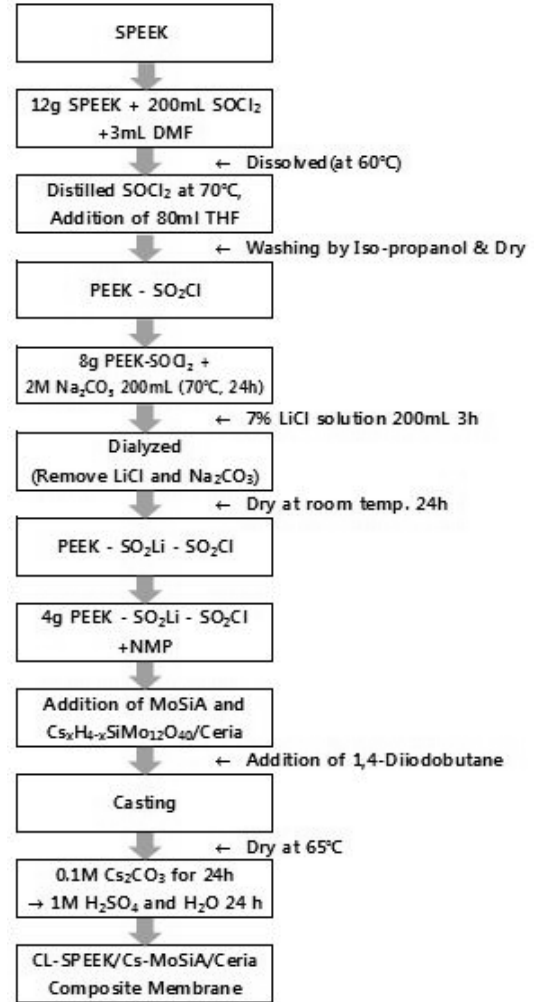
SPEEK

12g SPEEK + 200mL $SOCl_2$ +3mL DMF

← Dissolved(at 60°C)

Distilled $SOCl_2$ at 70°C, Addition of 80ml THF

← Washing by Iso-propanol & Dry

PEEK - $SO_2Cl$

8g PEEK-$SOCl_2$ + 2M $Na_2CO_3$ 200mL (70°C, 24h)

← 7% LiCl solution 200mL 3h

Dialyzed (Remove LiCl and $Na_2CO_3$)

← Dry at room temp. 24h

PEEK - $SO_2Li$ - $SO_2Cl$

4g PEEK - $SO_2Li$ - $SO_2Cl$ +NMP

Addition of MoSiA and $Cs_xH_{4-x}SiMo_{12}O_{40}$/Ceria

← Addition of 1,4-Diiodobutane

Casting

← Dry at 65°C

0.1M $Cs_2CO_3$ for 24h → 1M $H_2SO_4$ and $H_2O$ 24 h

CL-SPEEK/Cs-MoSiA/Ceria Composite Membrane